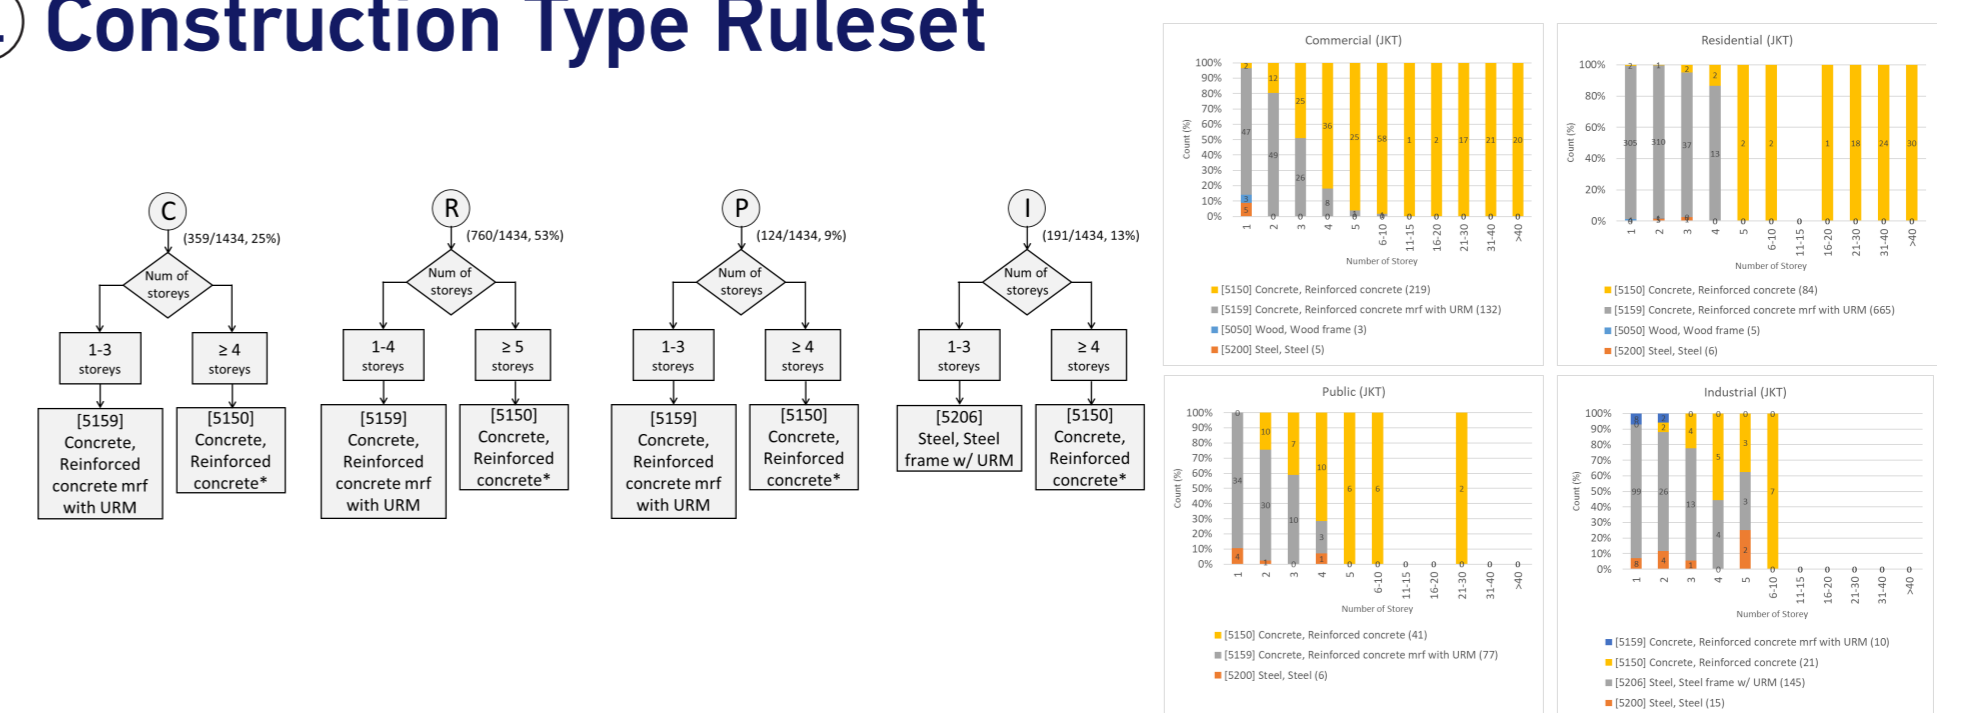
Construction Type Ruleset

C
(359/1434, 25%)
Num of storeys
1-3 storeys
≥ 4 storeys
[5159] Concrete, Reinforced concrete mrf with URM
[5150] Concrete, Reinforced concrete*

R
(760/1434, 53%)
Num of storeys
1-4 storeys
≥ 5 storeys
[5159] Concrete, Reinforced concrete mrf with URM
[5150] Concrete, Reinforced concrete*

P
(124/1434, 9%)
Num of storeys
1-3 storeys
≥ 4 storeys
[5159] Concrete, Reinforced concrete mrf with URM
[5150] Concrete, Reinforced concrete*

I
(191/1434, 13%)
Num of storeys
1-3 storeys
≥ 4 storeys
[5206] Steel, Steel frame w/ URM
[5150] Concrete, Reinforced concrete*

Commercial (JKT)
Count (%)
100% 90% 80% 70% 60% 50% 40% 30% 20% 10% 0%
2 47 3 5 12 49 0 25 26 0 36 8 0 25 0 58 0 1 0 2 0 17 0 21 0 20 0
1 2 3 4 5 6-10 11-15 16-20 21-30 31-40 >40
Number of Storey
[5150] Concrete, Reinforced concrete (219)
[5159] Concrete, Reinforced concrete mrf with URM (132)
[5050] Wood, Wood frame (3)
[5200] Steel, Steel (5)

Residential (JKT)
Count (%)
100% 80% 60% 40% 20% 0%
2 305 1 310 2 37 2 13 2 2 0 1 18 24 30
1 2 3 4 5 6-10 11-15 16-20 21-30 31-40 >40
Number of Storey
[5150] Concrete, Reinforced concrete (84)
[5159] Concrete, Reinforced concrete mrf with URM (665)
[5050] Wood, Wood frame (5)
[5200] Steel, Steel (6)

Public (JKT)
Count (%)
100% 90% 80% 70% 60% 50% 40% 30% 20% 10% 0%
0 34 4 10 30 1 7 10 0 10 3 1 6 0 6 0 0 0 2 0 0
1 2 3 4 5 6-10 11-15 16-20 21-30 31-40 >40
Number of Storey
[5150] Concrete, Reinforced concrete (41)
[5159] Concrete, Reinforced concrete mrf with URM (77)
[5200] Steel, Steel (6)

Industrial (JKT)
Count (%)
100% 90% 80% 70% 60% 50% 40% 30% 20% 10% 0%
99 8 2 26 4 4 13 1 5 4 3 3 2 0 7 0 0 0 0 0 0
1 2 3 4 5 6-10 11-15 16-20 21-30 31-40 >40
Number of Storey
[5159] Concrete, Reinforced concrete mrf with URM (10)
[5150] Concrete, Reinforced concrete (21)
[5206] Steel, Steel frame w/ URM (145)
[5200] Steel, Steel (15)